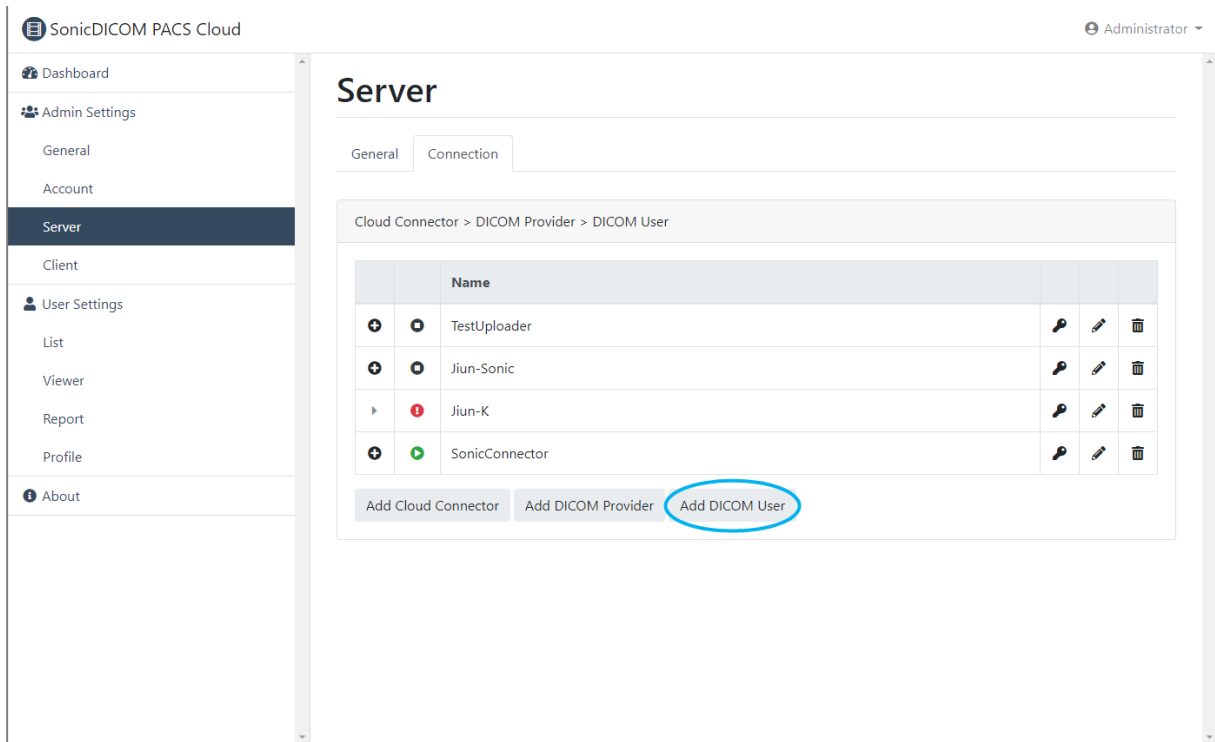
SonicDICOM PACS Cloud

Administrator

Dashboard
Admin Settings
General
Account
Server
Client
User Settings
List
Viewer
Report
Profile
About

Server

General Connection

Cloud Connector > DICOM Provider > DICOM User

| | | Name | | | |
|---|---|---|---|---|---|
| | | TestUploader | | | |
| | | Jiun-Sonic | | | |
| | | Jiun-K | | | |
| | | SonicConnector | | | |

Add Cloud Connector Add DICOM Provider Add DICOM User